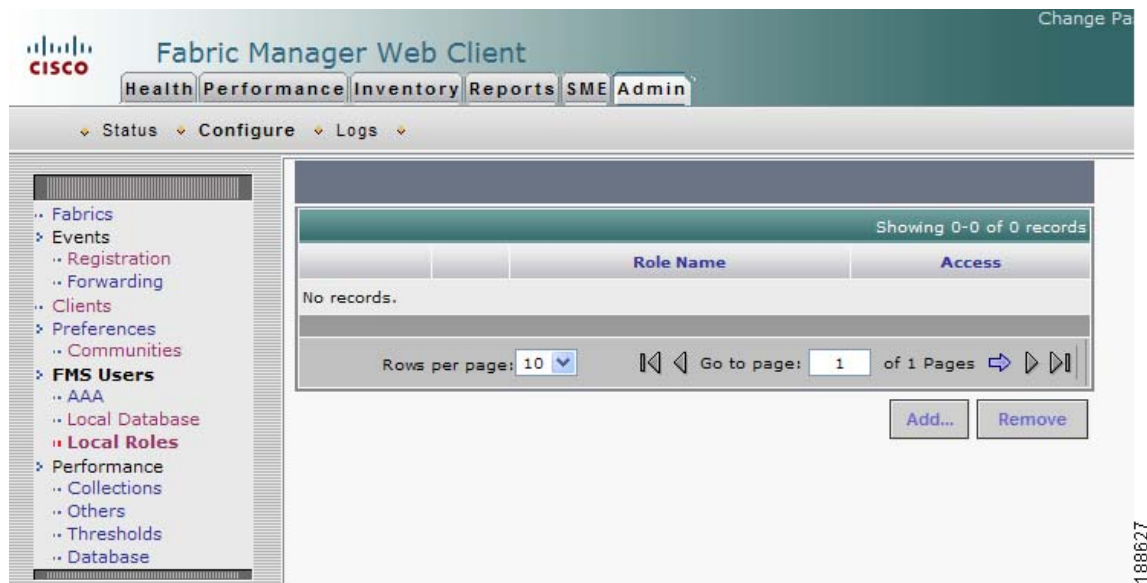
cisco Fabric Manager Web Client

Change Pa

Health Performance Inventory Reports SME Admin

Status Configure Logs

Fabrics
Events
Registration
Forwarding
Clients
Preferences
Communities
FMS Users
AAA
Local Database
Local Roles
Performance
Collections
Others
Thresholds
Database

Showing 0-0 of 0 records

| | | Role Name | Access |
|---|---|---|---|
| No records. | | | |

Rows per page: 10 Go to page: 1 of 1 Pages

Add... Remove

188627